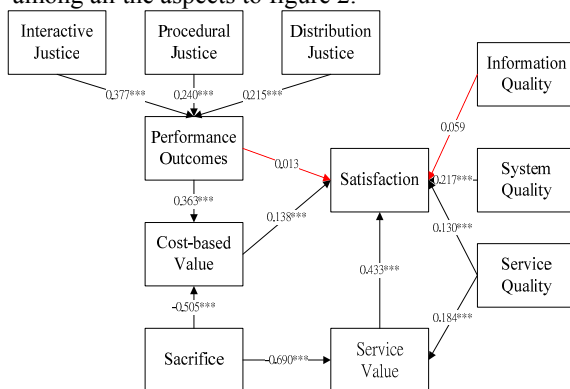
among all the aspects to figure 2.

Interactive Justice

Procedural Justice

Distribution Justice

0.377***

0.240***

0.215***

Performance Outcomes

0.363***

Cost-based Value

-0.505***

Sacrifice

-0.690***

Service Value

0.013

0.138***

0.433***

Satisfaction

Information Quality

0.059

System Quality

0.217***

0.130***

Service Quality

0.184***